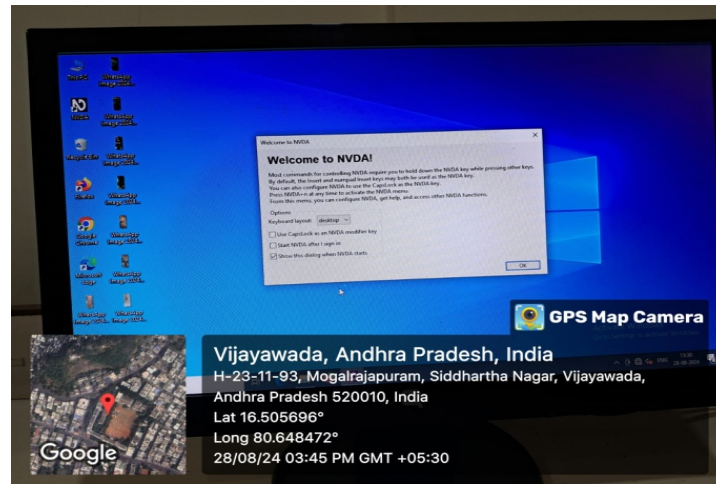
This PC

WhatsApp Image 2024...

NVDA

WhatsApp Image 2024...

Recycle Bin

WhatsApp Image 2024...

Firefox

WhatsApp Image 2024...

Google Chrome

WhatsApp Image 2024...

Microsoft Edge

WhatsApp Image 2024...

WhatsApp Image 2024...

WhatsApp Image 2024...

Welcome to NVDA

Welcome to NVDA!

Most commands for controlling NVDA require you to hold down the NVDA key while pressing other keys. By default, the insert and numpad insert keys may both be used as the NVDA key. You can also configure NVDA to use the CapsLock as the NVDA key. Press NVDA+n at any time to activate the NVDA menu. From this menu, you can configure NVDA, get help, and access other NVDA functions.

Options

Keyboard layout: desktop

Use CapsLock as an NVDA modifier key

Start NVDA after I sign in

Show this dialog when NVDA starts

OK

GPS Map Camera

Vijayawada, Andhra Pradesh, India

H-23-11-93, Mogalrajapuram, Siddhartha Nagar, Vijayawada, Andhra Pradesh 520010, India

Lat 16.505696°

Long 80.648472°

28/08/24 03:45 PM GMT +05:30

Google